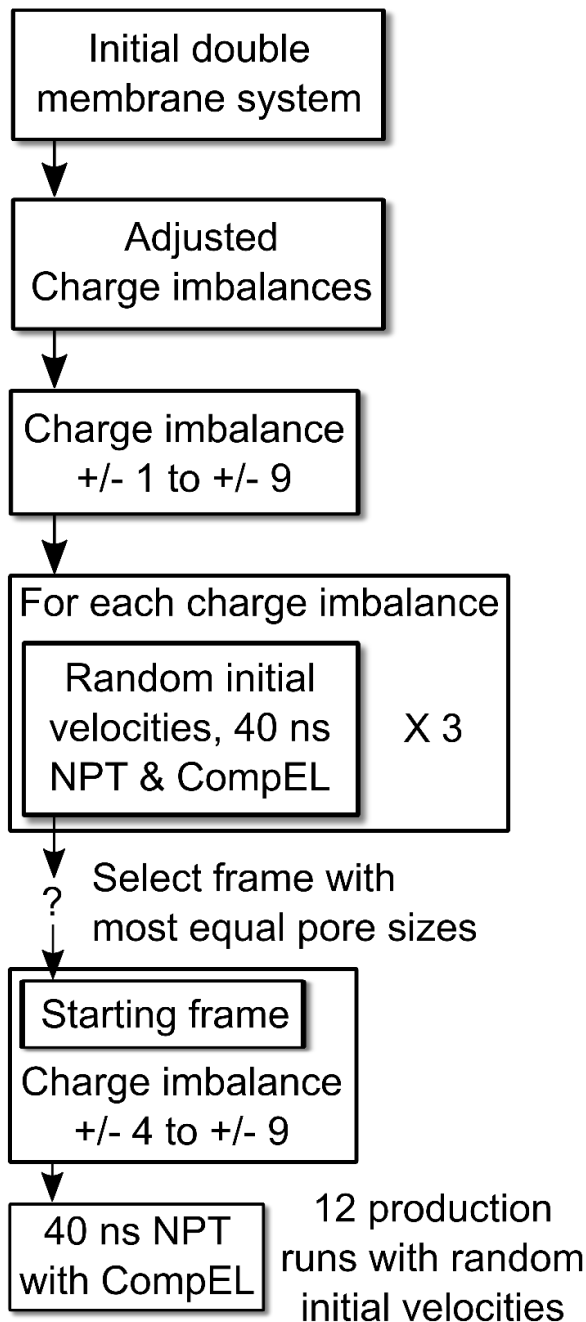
Initial double membrane system

Adjusted Charge imbalances

Charge imbalance +/- 1 to +/- 9

For each charge imbalance

Random initial velocities, 40 ns NPT & CompEL

X 3

?

Select frame with most equal pore sizes

Starting frame

Charge imbalance +/- 4 to +/- 9

40 ns NPT with CompEL

12 production runs with random initial velocities